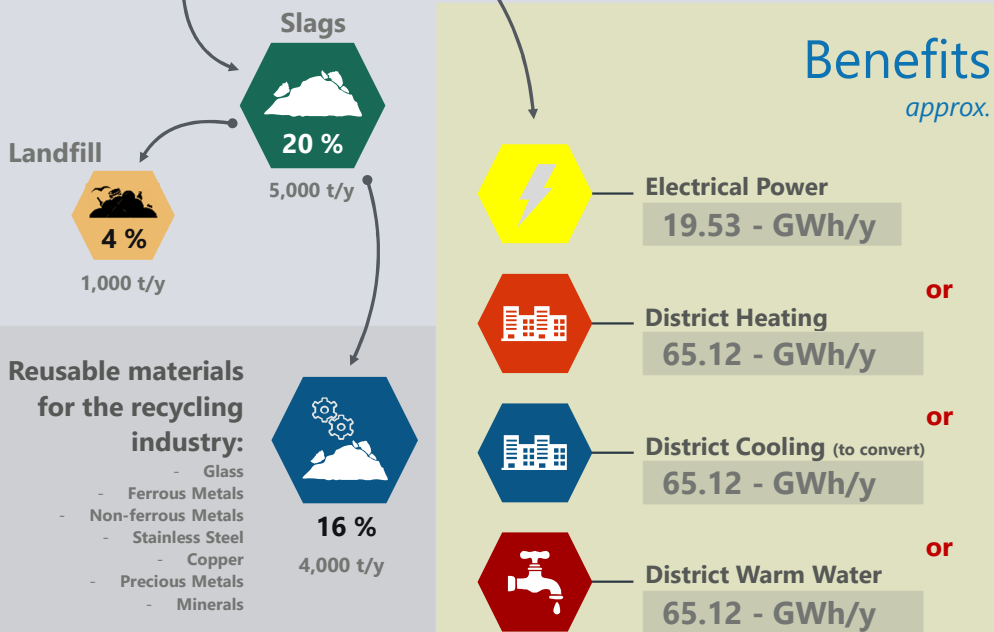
Slags

20 %

5,000 t/y

Landfill

4 %

1,000 t/y

Reusable materials for the recycling industry:

- Glass
- Ferrous Metals
- Non-ferrous Metals
- Stainless Steel
- Copper
- Precious Metals
- Minerals

16 %

4,000 t/y

Benefits

approx.

Electrical Power

19.53 - GWh/y

or

District Heating

65.12 - GWh/y

or

District Cooling (to convert)

65.12 - GWh/y

or

District Warm Water

65.12 - GWh/y